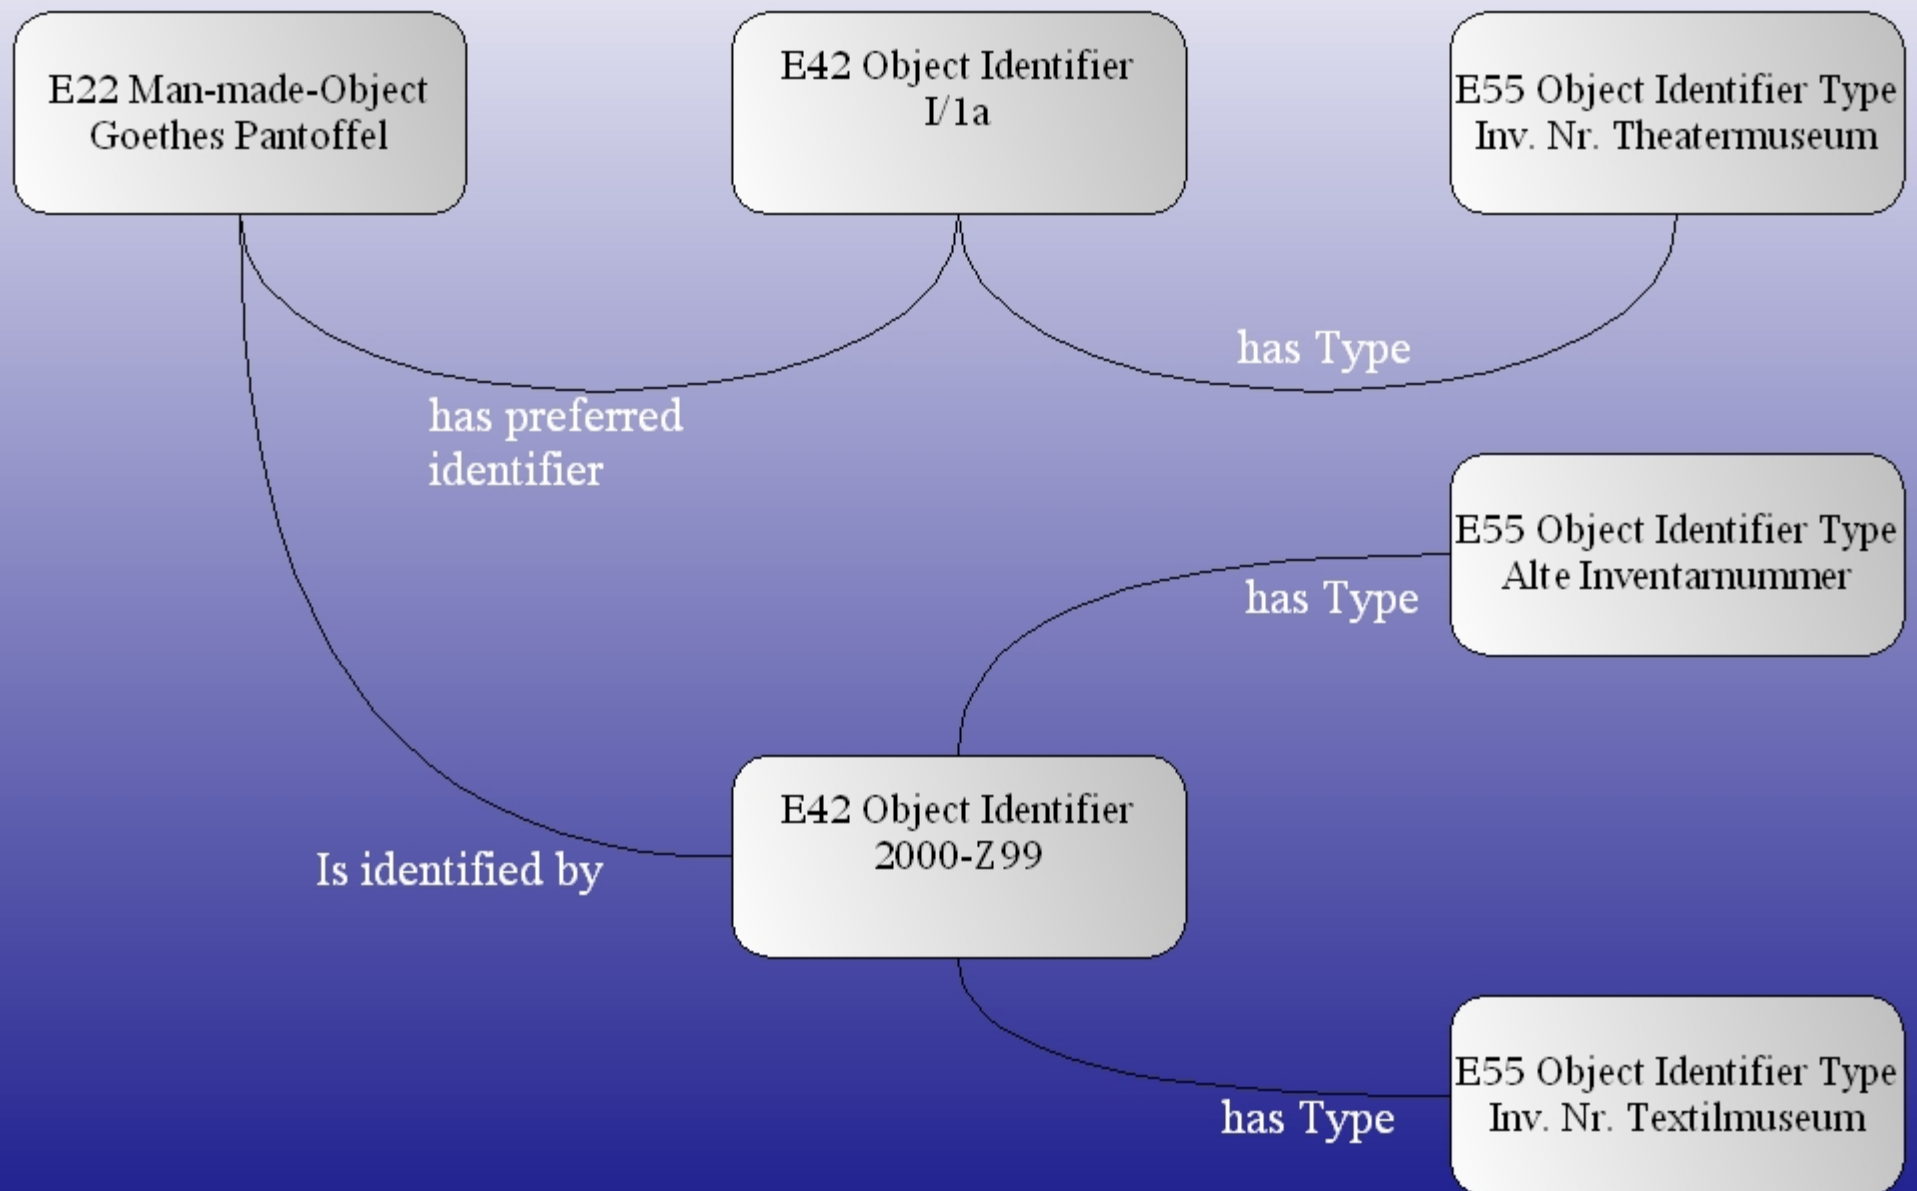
E22 Man-made-Object
Goethes Pantoffel

E42 Object Identifier
I/1a

E55 Object Identifier Type
Inv. Nr. Theatermuseum

has Type

has preferred identifier

E55 Object Identifier Type
Alte Inventarnummer

has Type

E42 Object Identifier
2000-Z99

Is identified by

E55 Object Identifier Type
Inv. Nr. Textilmuseum

has Type